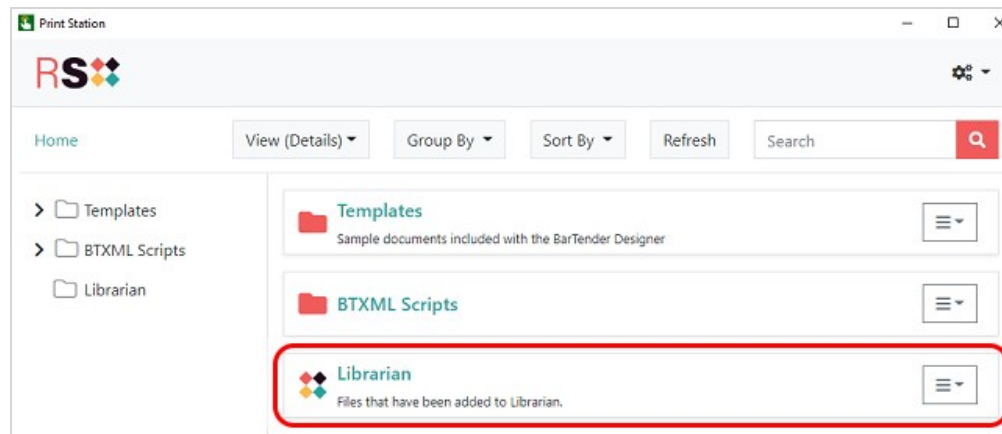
Print Station

RS

Home

View (Details)

Group By

Sort By

Refresh

Search

Templates

BTXML Scripts

Librarian

Templates
Sample documents included with the BarTender Designer

BTXML Scripts

Librarian
Files that have been added to Librarian.